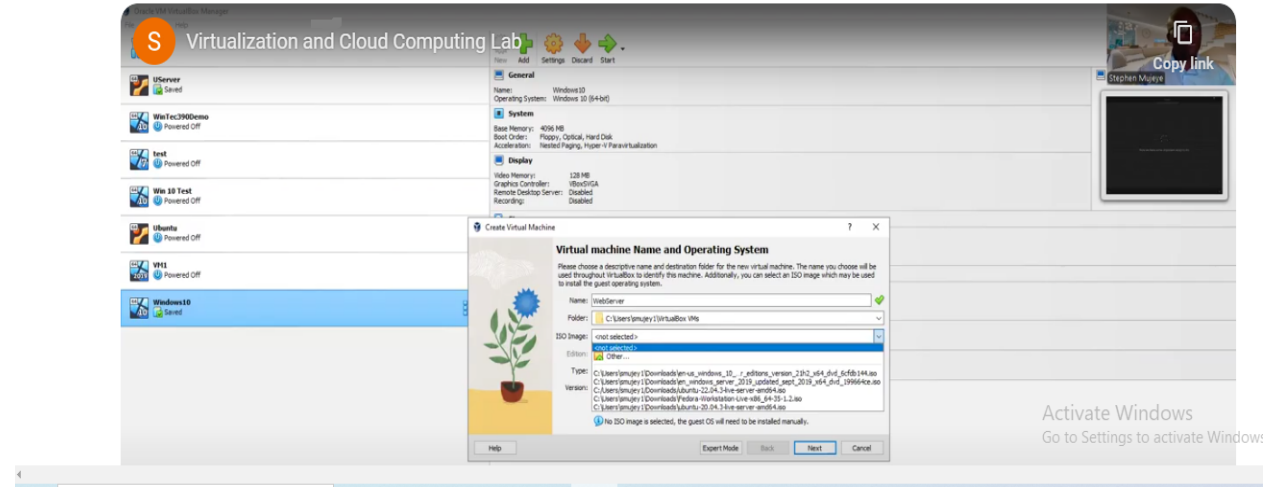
Oracle VM VirtualBox Manager

S Virtualization and Cloud Computing Lab

Copy link

New Add Settings Discard Start

UServer
Saved

WinTec390Demo
Powered Off

test
Powered Off

Win 10 Test
Powered Off

Ubuntu
Powered Off

VM1
Powered Off

Windows10
Saved

General
Name: Windows10
Operating System: Windows 10 (64-bit)

System
Base Memory: 4096 MB
Boot Order: Floppy, Optical, Hard Disk
Acceleration: Nested Paging, Hyper-V Paravirtualization

Display
Video Memory: 128 MB
Graphics Controller: VBoxSVGA
Remote Desktop Server: Disabled
Recording: Disabled

Stephen Mujeye

Create Virtual Machine ? ×

Virtual machine Name and Operating System

Please choose a descriptive name and destination folder for the new virtual machine. The name you choose will be used throughout VirtualBox to identify this machine. Additionally, you can select an ISO image which may be used to install the guest operating system.

Name: WebServer
Folder: C:\Users\pmujey1\VirtualBox VMs
ISO Image: <not selected>
<not selected>
Other...
Edition:
Type:
Version:
C:\Users\pmujey1\Downloads\en-us_windows_10_...r_editions_version_21h2_x64_dvd_6cfdb144.iso
C:\Users\pmujey1\Downloads\en_windows_server_2019_updated_sept_2019_x64_dvd_199664ce.iso
C:\Users\pmujey1\Downloads\ubuntu-22.04.3-live-server-amd64.iso
C:\Users\pmujey1\Downloads\Fedora-Workstation-Live-x86_64-35-1.2.iso
C:\Users\pmujey1\Downloads\ubuntu-20.04.3-live-server-amd64.iso

No ISO image is selected, the guest OS will need to be installed manually.

Help Expert Mode Back Next Cancel

Activate Windows
Go to Settings to activate Windows